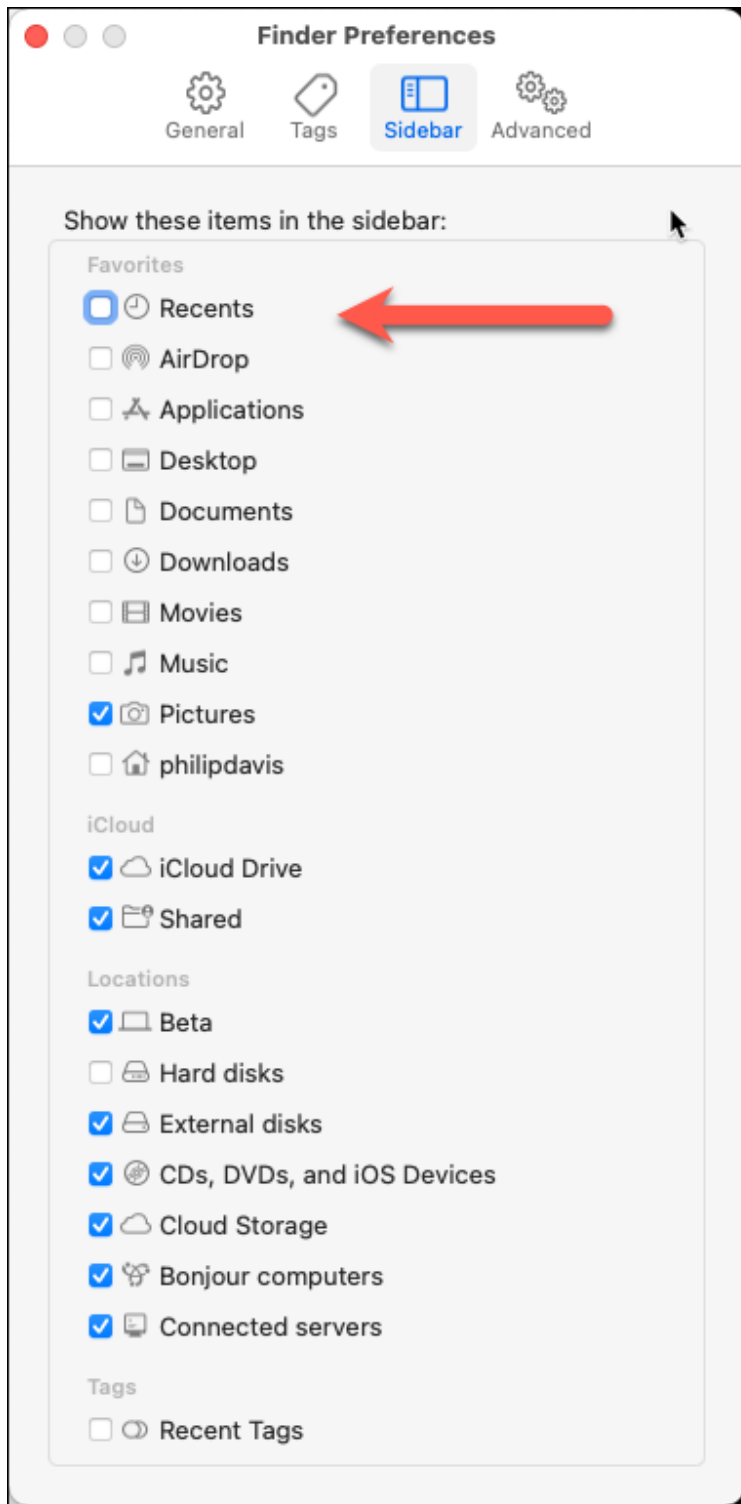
Finder Preferences

General Tags Sidebar Advanced

Show these items in the sidebar:

Favorites

Recents

AirDrop

Applications

Desktop

Documents

Downloads

Movies

Music

Pictures

philipdavis

iCloud

iCloud Drive

Shared

Locations

Beta

Hard disks

External disks

CDs, DVDs, and iOS Devices

Cloud Storage

Bonjour computers

Connected servers

Tags

Recent Tags